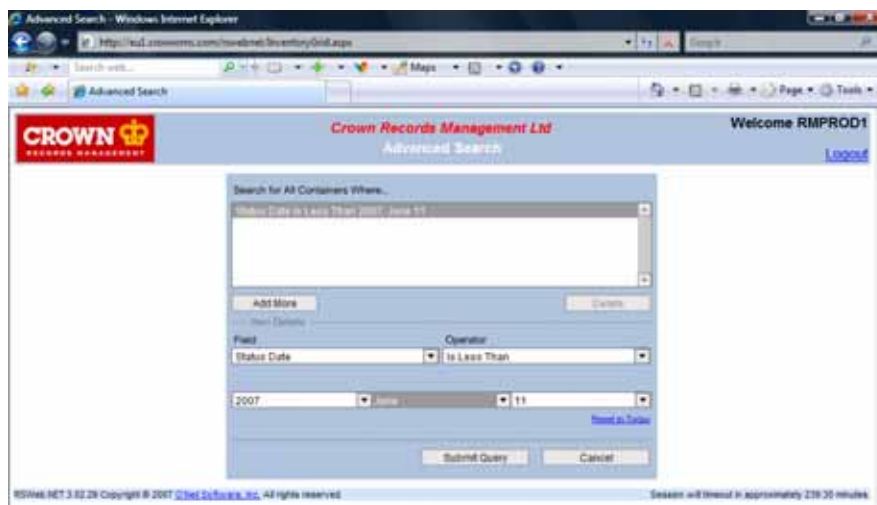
Advanced Search - Windows Internet Explorer

http://eu1.crownrms.com/rswebnet/InventoryGrid.aspx

Google

Search web...

Maps

Advanced Search

Page ▼ Tools ▼

CROWN
RECORDS MANAGEMENT

Crown Records Management Ltd
Advanced Search

Welcome RMPROD1

Logout

Search for All Containers Where...

Status Date is Less Than 2007 June 11

Add More

Delete

Item Details

Field

Status Date

Operator

Is Less Than

2007

June

11

Reset to Today

Submit Query

Cancel

RSWeb.NET 3.02.29 Copyright © 2007 O'Neil Software, Inc. All rights reserved.

Session will timeout in approximately 239.30 minutes.